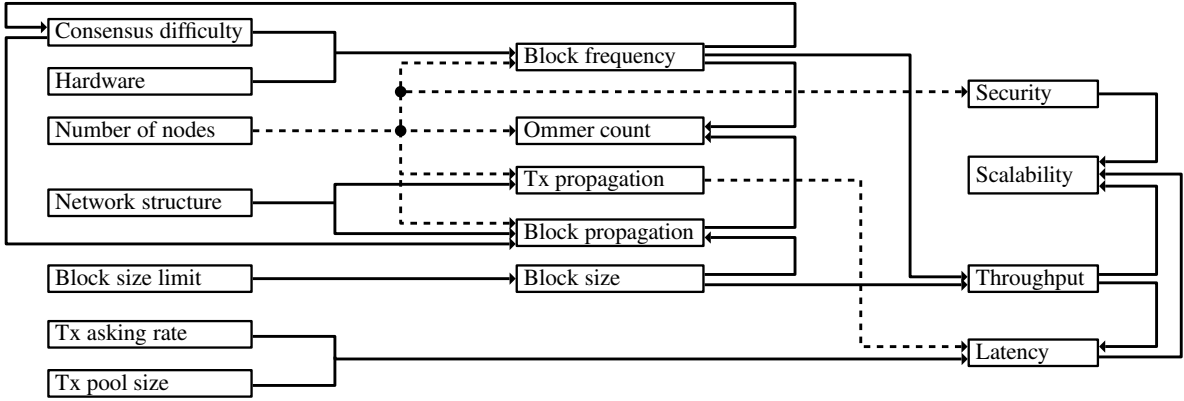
Consensus difficulty

Hardware

Number of nodes

Network structure

Block size limit

Tx asking rate

Tx pool size

Block frequency

Ommer count

Tx propagation

Block propagation

Block size

Security

Scalability

Throughput

Latency